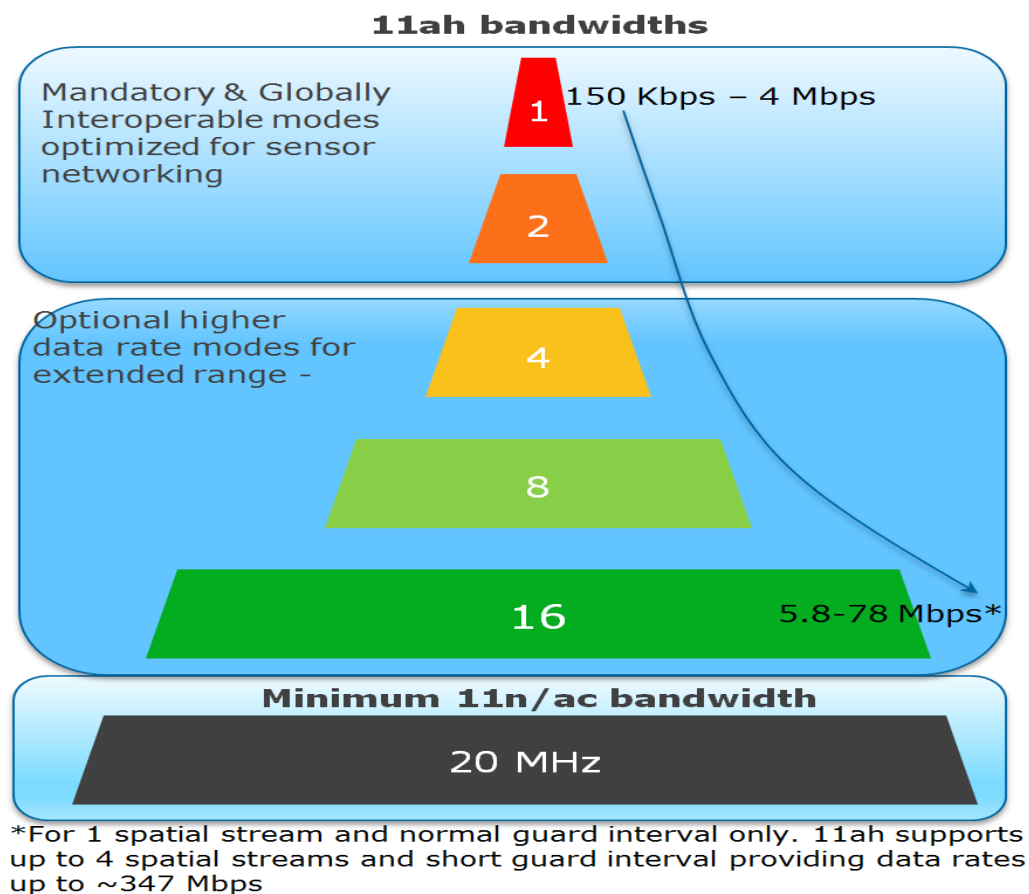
11ah bandwidths

Mandatory & Globally Interoperable modes optimized for sensor networking

1

150 Kbps – 4 Mbps

2

Optional higher data rate modes for extended range -

4

8

16

5.8-78 Mbps*

Minimum 11n/ac bandwidth

20 MHz

*For 1 spatial stream and normal guard interval only. 11ah supports up to 4 spatial streams and short guard interval providing data rates up to ~347 Mbps